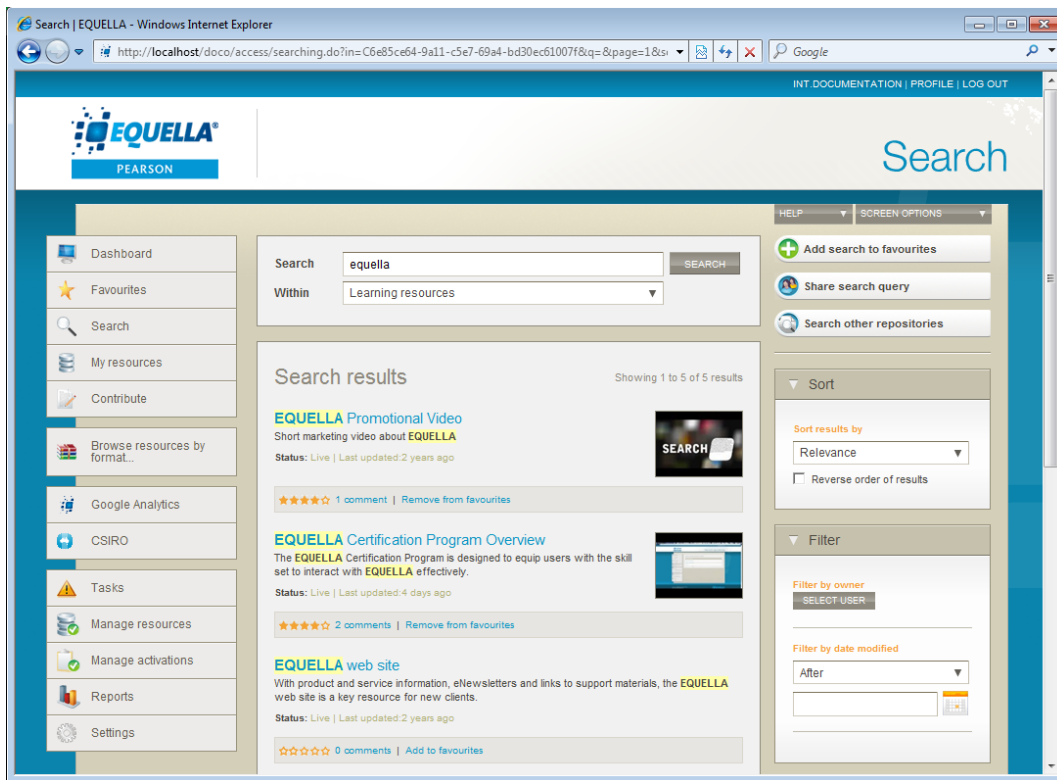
Search | EQUELLA - Windows Internet Explorer

http://localhost/doco/access/searching.do?in=C6e85ce64-9a11-c5e7-69a4-bd30ec61007f&q=&page=1&s

Google

INT.DOCUMENTATION | PROFILE | LOG OUT

EQUELLA®
PEARSON

Search

HELP
SCREEN OPTIONS

Dashboard
Favourites
Search
My resources
Contribute

Browse resources by format...

Google Analytics
CSIRO

Tasks
Manage resources
Manage activations
Reports
Settings

Search equella SEARCH
Within Learning resources

Search results

Showing 1 to 5 of 5 results

EQUELLA Promotional Video
Short marketing video about EQUELLA
Status: Live | Last updated:2 years ago

SEARCH

1 comment | Remove from favourites

EQUELLA Certification Program Overview
The EQUELLA Certification Program is designed to equip users with the skill set to interact with EQUELLA effectively.
Status: Live | Last updated:4 days ago

2 comments | Remove from favourites

EQUELLA web site
With product and service information, eNewsletters and links to support materials, the EQUELLA web site is a key resource for new clients.
Status: Live | Last updated:2 years ago

0 comments | Add to favourites

Add search to favourites
Share search query
Search other repositories

Sort
Sort results by
Relevance
Reverse order of results

Filter
Filter by owner
SELECT USER

Filter by date modified
After